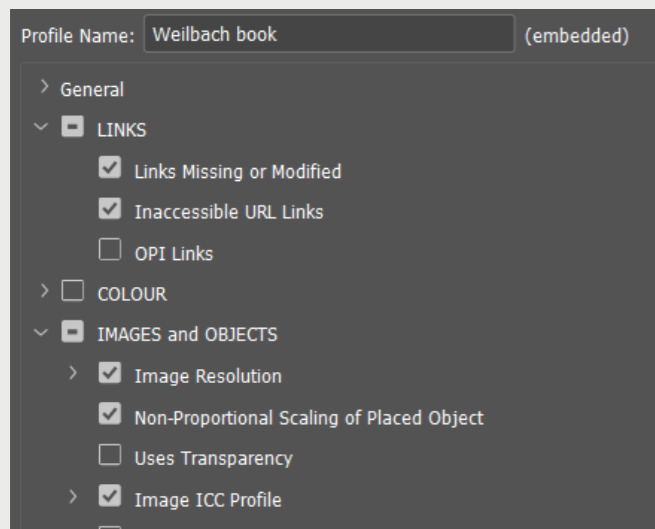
Profile Name: Weilbach book (embedded)

General

LINKS

Links Missing or Modified

Inaccessible URL Links

OPI Links

COLOUR

IMAGES and OBJECTS

Image Resolution

Non-Proportional Scaling of Placed Object

Uses Transparency

Image ICC Profile